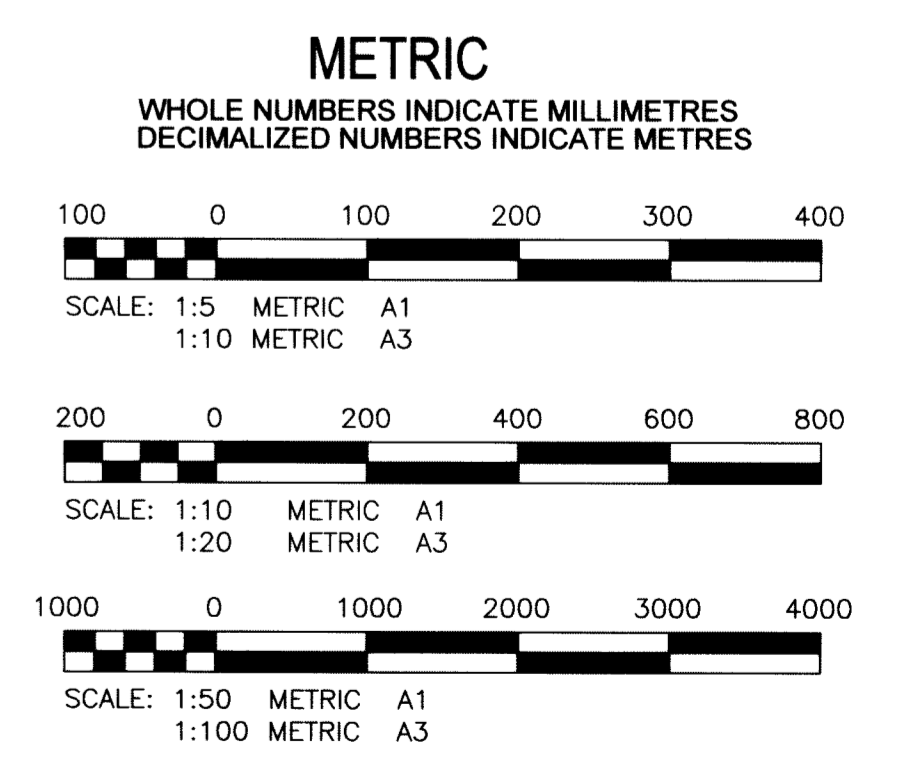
METRIC
WHOLE NUMBERS INDICATE MILLIMETRES
DECIMALIZED NUMBERS INDICATE METRES

100 0 100 200 300 400

SCALE: 1:5 METRIC A1
1:10 METRIC A3

200 0 200 400 600 800

SCALE: 1:10 METRIC A1
1:20 METRIC A3

1000 0 1000 2000 3000 4000

SCALE: 1:50 METRIC A1
1:100 METRIC A3